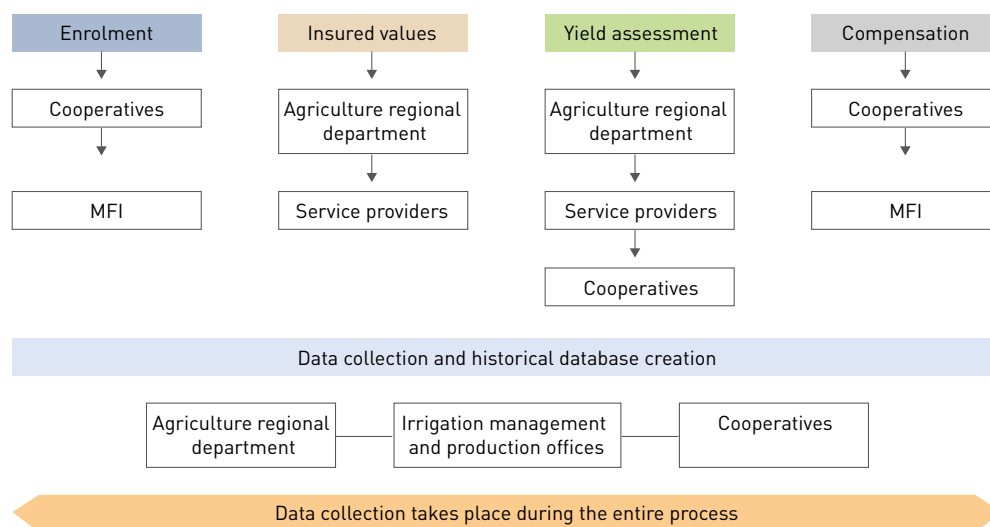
Enrolment

Cooperatives

MFI

Insured values

Agriculture regional department

Service providers

Yield assessment

Agriculture regional department

Service providers

Cooperatives

Compensation

Cooperatives

MFI

Data collection and historical database creation

Agriculture regional department

Irrigation management and production offices

Cooperatives

Data collection takes place during the entire process